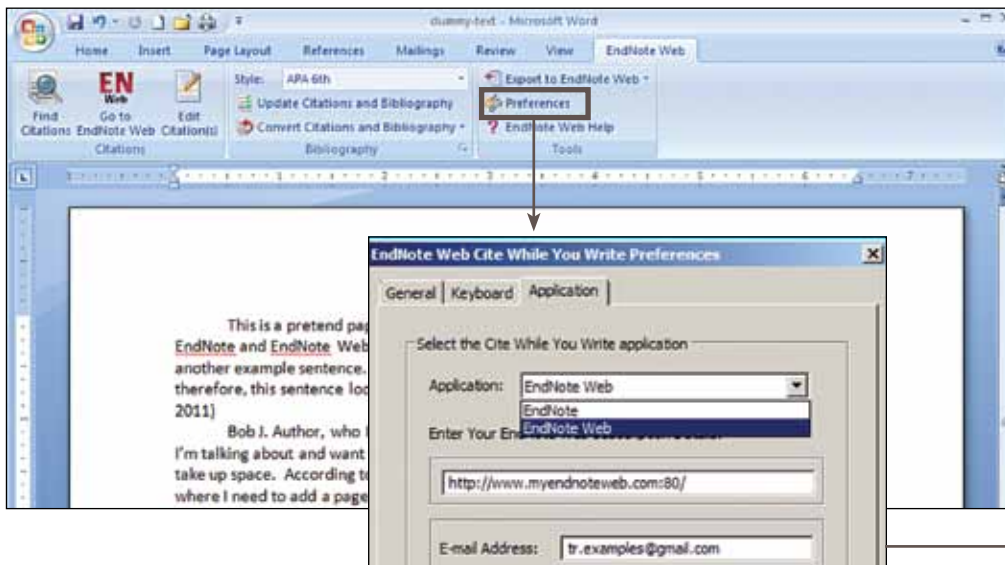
dummy-text - Microsoft Word

Home Insert Page Layout References Mailings Review View EndNote Web

Find Citations
EN Web Go to EndNote Web
Edit Citation(s)
Citations

Style: APA 6th
Update Citations and Bibliography
Convert Citations and Bibliography
Bibliography

Export to EndNote Web
Preferences
EndNote Web Help
Tools

This is a pretend pap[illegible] EndNote and EndNote Web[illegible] another example sentence. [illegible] therefore, this sentence loo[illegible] 2011)

Bob J. Author, who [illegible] I'm talking about and want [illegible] take up space. According t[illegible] where I need to add a page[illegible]

EndNote Web Cite While You Write Preferences

General Keyboard Application

Select the Cite While You Write application

Application: EndNote Web
EndNote
EndNote Web

Enter Your En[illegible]

http://www.myendnoteweb.com:80/

E-mail Address: tr.examples@gmail.com